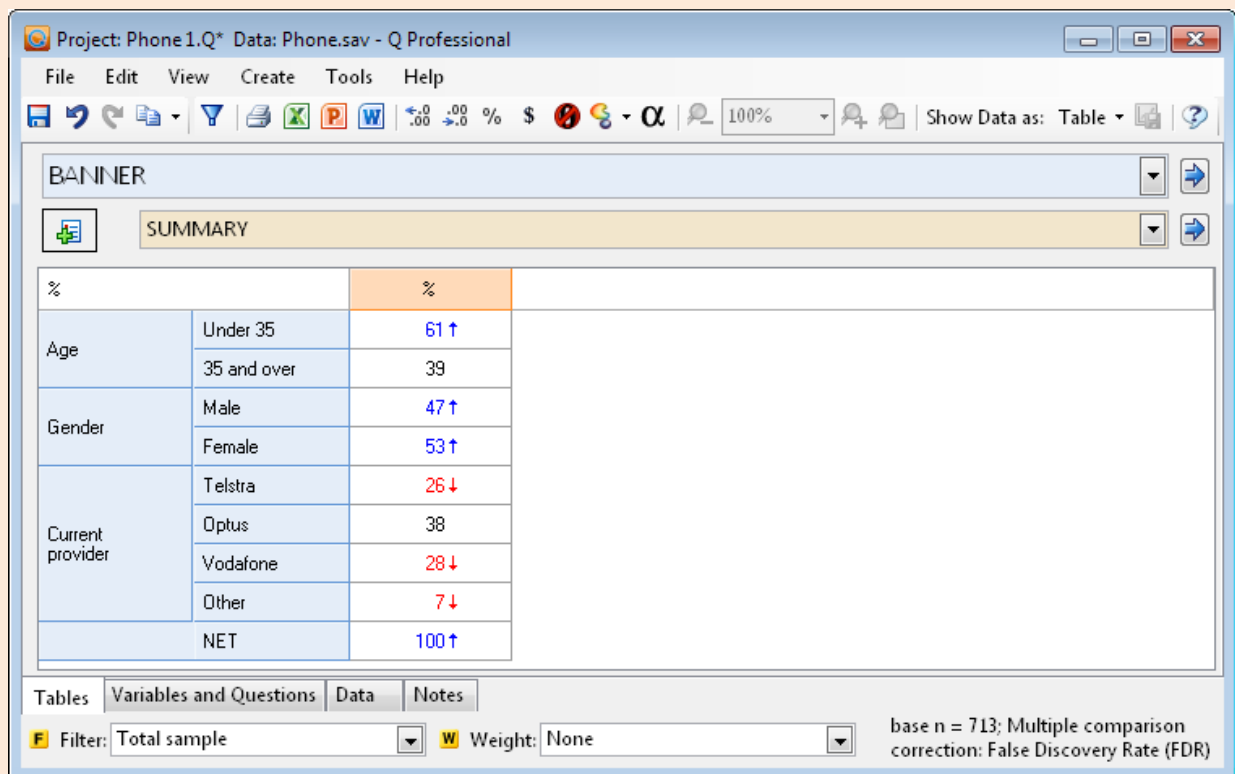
Project: Phone 1.Q* Data: Phone.sav - Q Professional

File Edit View Create Tools Help

100% Show Data as: Table

BANNER

SUMMARY

| % | | % |
|---|---|---|
| Age | Under 35 | 61↑ |
| | 35 and over | 39 |
| Gender | Male | 47↑ |
| | Female | 53↑ |
| Current provider | Telstra | 26↓ |
| | Optus | 38 |
| | Vodafone | 28↓ |
| | Other | 7↓ |
| | NET | 100↑ |

Tables Variables and Questions Data Notes

F Filter: Total sample W Weight: None

base n = 713; Multiple comparison correction: False Discovery Rate (FDR)